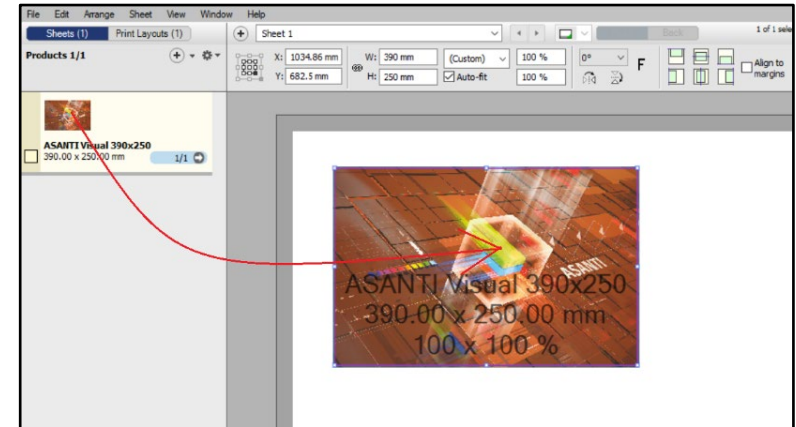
File Edit Arrange Sheet View Window Help

Sheets (1) Print Layouts (1)

Products 1/1

Sheet 1

1 of 1 sele

Back

X: 1034.86 mm
Y: 682.5 mm
W: 390 mm
H: 250 mm
(Custom)
Auto-fit
100 %
100 %
0°
F
Align to margins

ASANTI Visual 390x250
390.00 x 250.00 mm
1/1

ASANTI

ASANTI Visual 390x250
390.00 x 250.00 mm
100 x 100 %